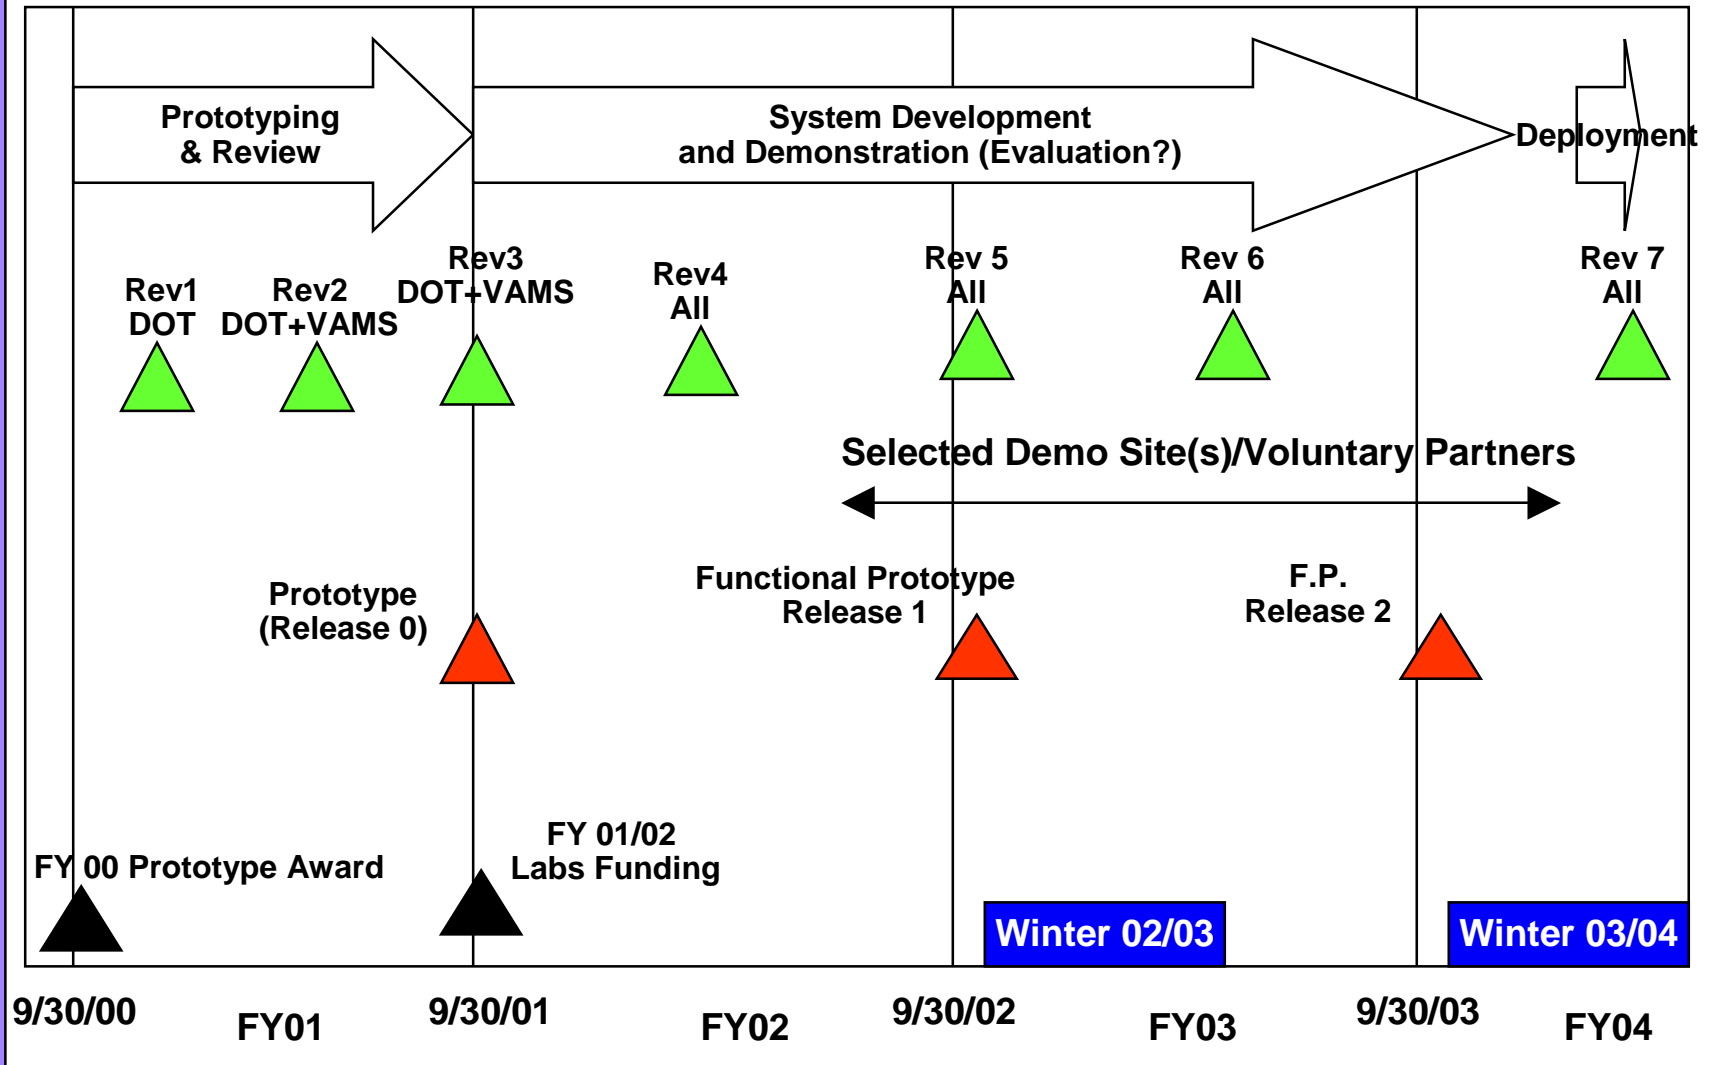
Prototyping & Review

System Development and Demonstration (Evaluation?)

Deployment

Rev1 DOT

Rev2 DOT+VAMS

Rev3 DOT+VAMS

Rev4 All

Rev 5 All

Rev 6 All

Rev 7 All

Selected Demo Site(s)/Voluntary Partners

Prototype (Release 0)

Functional Prototype Release 1

F.P. Release 2

FY 00 Prototype Award

FY 01/02 Labs Funding

Winter 02/03

Winter 03/04

9/30/00

FY01

9/30/01

FY02

9/30/02

FY03

9/30/03

FY04